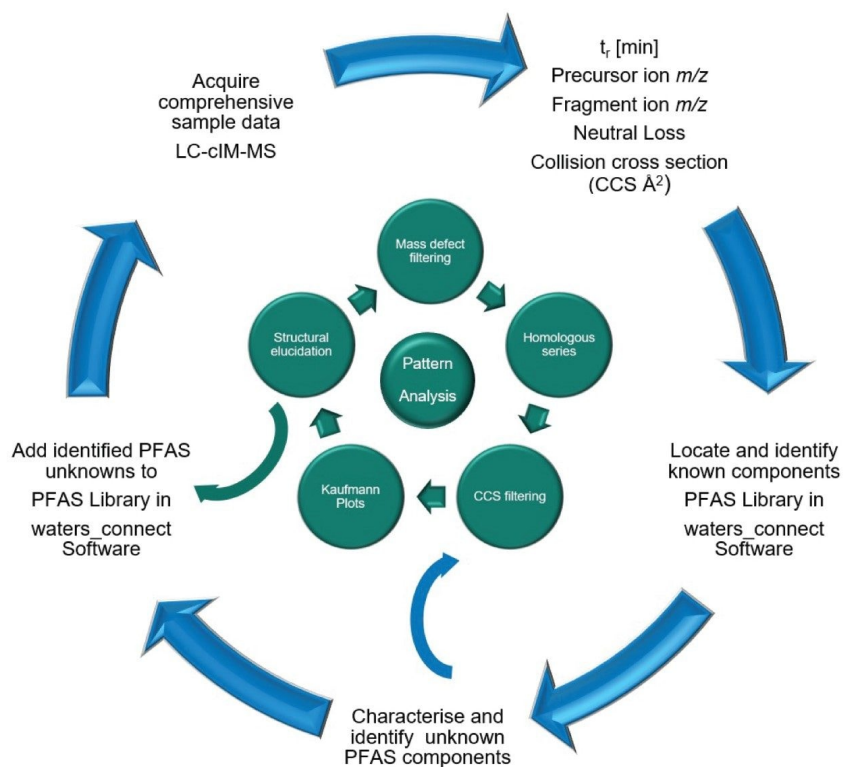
Acquire comprehensive sample data
LC-cIM-MS

$t_r$ [min]
Precursor ion $m/z$
Fragment ion $m/z$
Neutral Loss
Collision cross section (CCS Å$^2$)

Mass defect filtering

Homologous series

CCS filtering

Kaufmann Plots

Structural elucidation

Pattern Analysis

Locate and identify known components PFAS Library in waters_connect Software

Characterise and identify unknown PFAS components

Add identified PFAS unknowns to PFAS Library in waters_connect Software